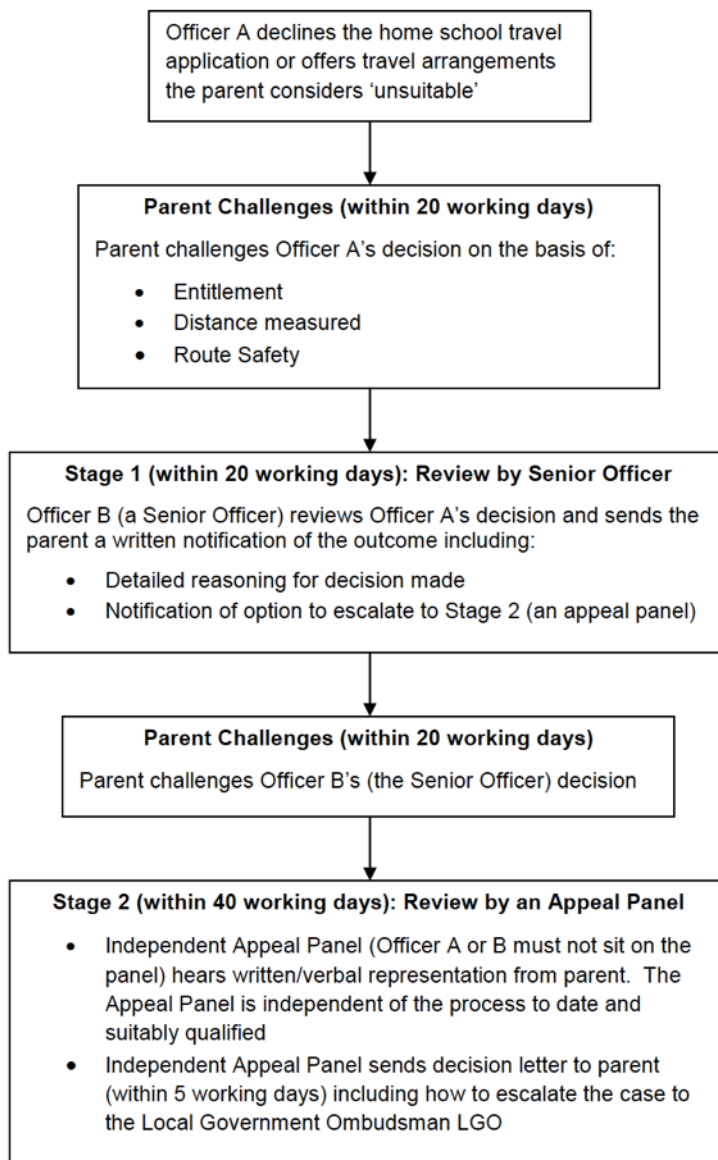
Officer A declines the home school travel application or offers travel arrangements the parent considers 'unsuitable'

**Parent Challenges (within 20 working days)**

Parent challenges Officer A's decision on the basis of:

- Entitlement
- Distance measured
- Route Safety

**Stage 1 (within 20 working days): Review by Senior Officer**

Officer B (a Senior Officer) reviews Officer A's decision and sends the parent a written notification of the outcome including:

- Detailed reasoning for decision made
- Notification of option to escalate to Stage 2 (an appeal panel)

**Parent Challenges (within 20 working days)**

Parent challenges Officer B's (the Senior Officer) decision

**Stage 2 (within 40 working days): Review by an Appeal Panel**

- Independent Appeal Panel (Officer A or B must not sit on the panel) hears written/verbal representation from parent. The Appeal Panel is independent of the process to date and suitably qualified
- Independent Appeal Panel sends decision letter to parent (within 5 working days) including how to escalate the case to the Local Government Ombudsman LGO